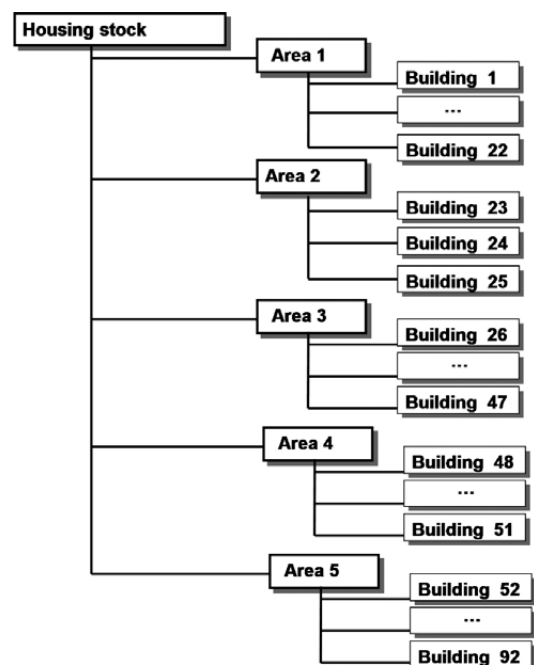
Housing stock

Area 1
Building 1
...
Building 22

Area 2
Building 23
Building 24
Building 25

Area 3
Building 26
...
Building 47

Area 4
Building 48
...
Building 51

Area 5
Building 52
...
Building 92